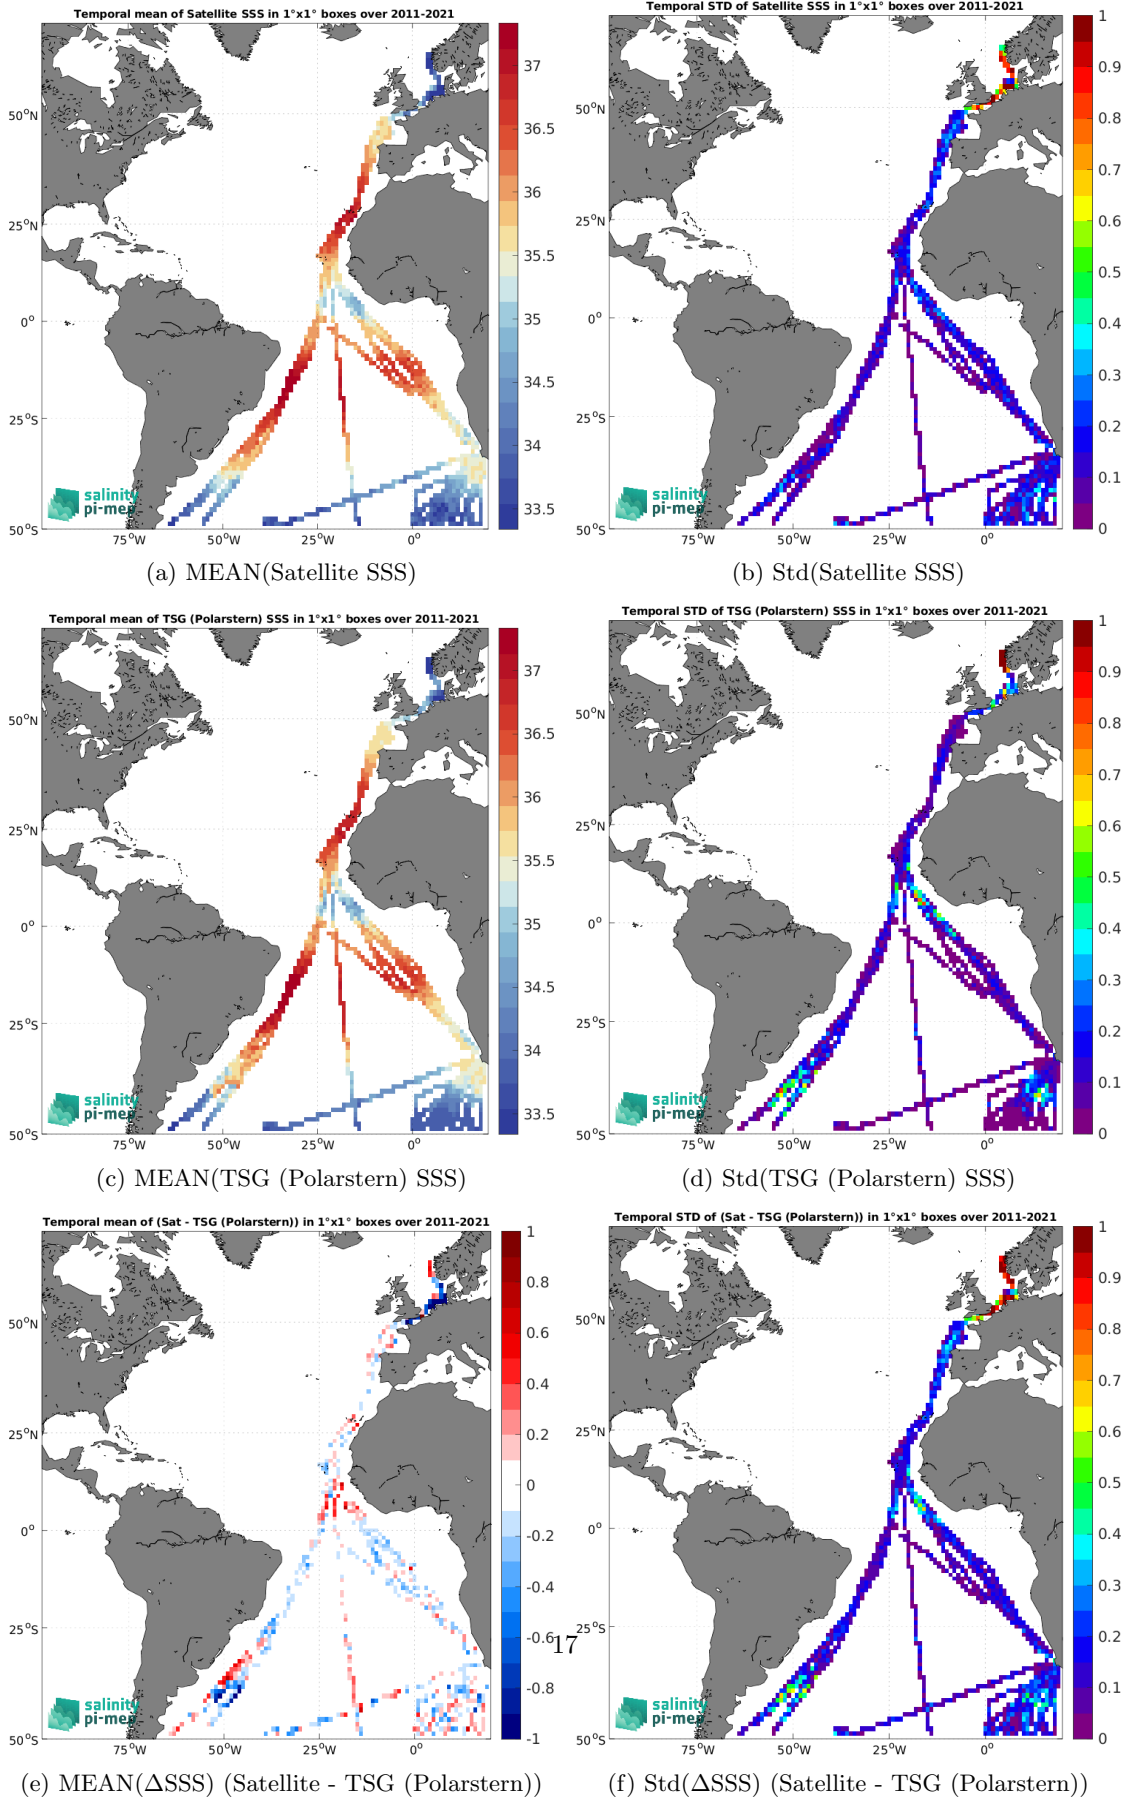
Temporal mean of Satellite SSS in 1°x1° boxes over 2011-2021

50°N
25°N
0°
25°S
50°S
75°W 50°W 25°W 0°

37
36.5
36
35.5
35
34.5
34
33.5

salinity pi-mep

(a) MEAN(Satellite SSS)

Temporal STD of Satellite SSS in 1°x1° boxes over 2011-2021

50°N
25°N
0°
25°S
50°S
75°W 50°W 25°W 0°

1
0.9
0.8
0.7
0.6
0.5
0.4
0.3
0.2
0.1
0

salinity pi-mep

(b) Std(Satellite SSS)

Temporal mean of TSG (Polarstern) SSS in 1°x1° boxes over 2011-2021

50°N
25°N
0°
25°S
50°S
75°W 50°W 25°W 0°

37
36.5
36
35.5
35
34.5
34
33.5

salinity pi-mep

(c) MEAN(TSG (Polarstern) SSS)

Temporal STD of TSG (Polarstern) SSS in 1°x1° boxes over 2011-2021

50°N
25°N
0°
25°S
50°S
75°W 50°W 25°W 0°

1
0.9
0.8
0.7
0.6
0.5
0.4
0.3
0.2
0.1
0

salinity pi-mep

(d) Std(TSG (Polarstern) SSS)

Temporal mean of (Sat - TSG (Polarstern)) in 1°x1° boxes over 2011-2021

50°N
25°N
0°
25°S
50°S
75°W 50°W 25°W 0°

1
0.8
0.6
0.4
0.2
0
-0.2
-0.4
-0.6
-0.8
-1

salinity pi-mep

17

(e) MEAN($\Delta$SSS) (Satellite - TSG (Polarstern))

Temporal STD of (Sat - TSG (Polarstern)) in 1°x1° boxes over 2011-2021

50°N
25°N
0°
25°S
50°S
75°W 50°W 25°W 0°

1
0.9
0.8
0.7
0.6
0.5
0.4
0.3
0.2
0.1
0

salinity pi-mep

(f) Std($\Delta$SSS) (Satellite - TSG (Polarstern))